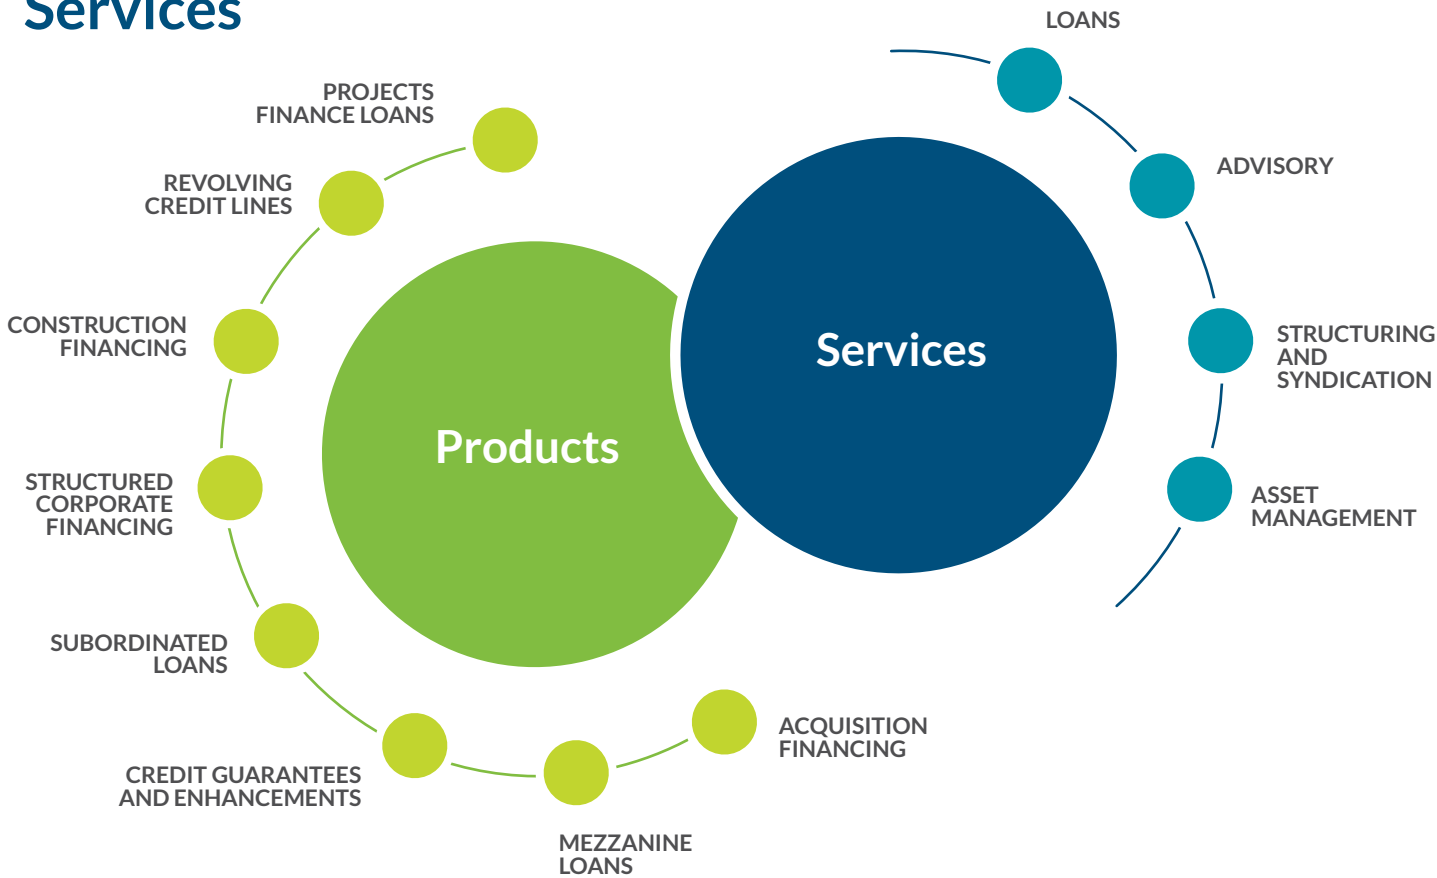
Services

LOANS

PROJECTS FINANCE LOANS

REVOLVING CREDIT LINES

CONSTRUCTION FINANCING

STRUCTURED CORPORATE FINANCING

SUBORDINATED LOANS

CREDIT GUARANTEES AND ENHANCEMENTS

MEZZANINE LOANS

ACQUISITION FINANCING

Products

Services

ADVISORY

STRUCTURING AND SYNDICATION

ASSET MANAGEMENT